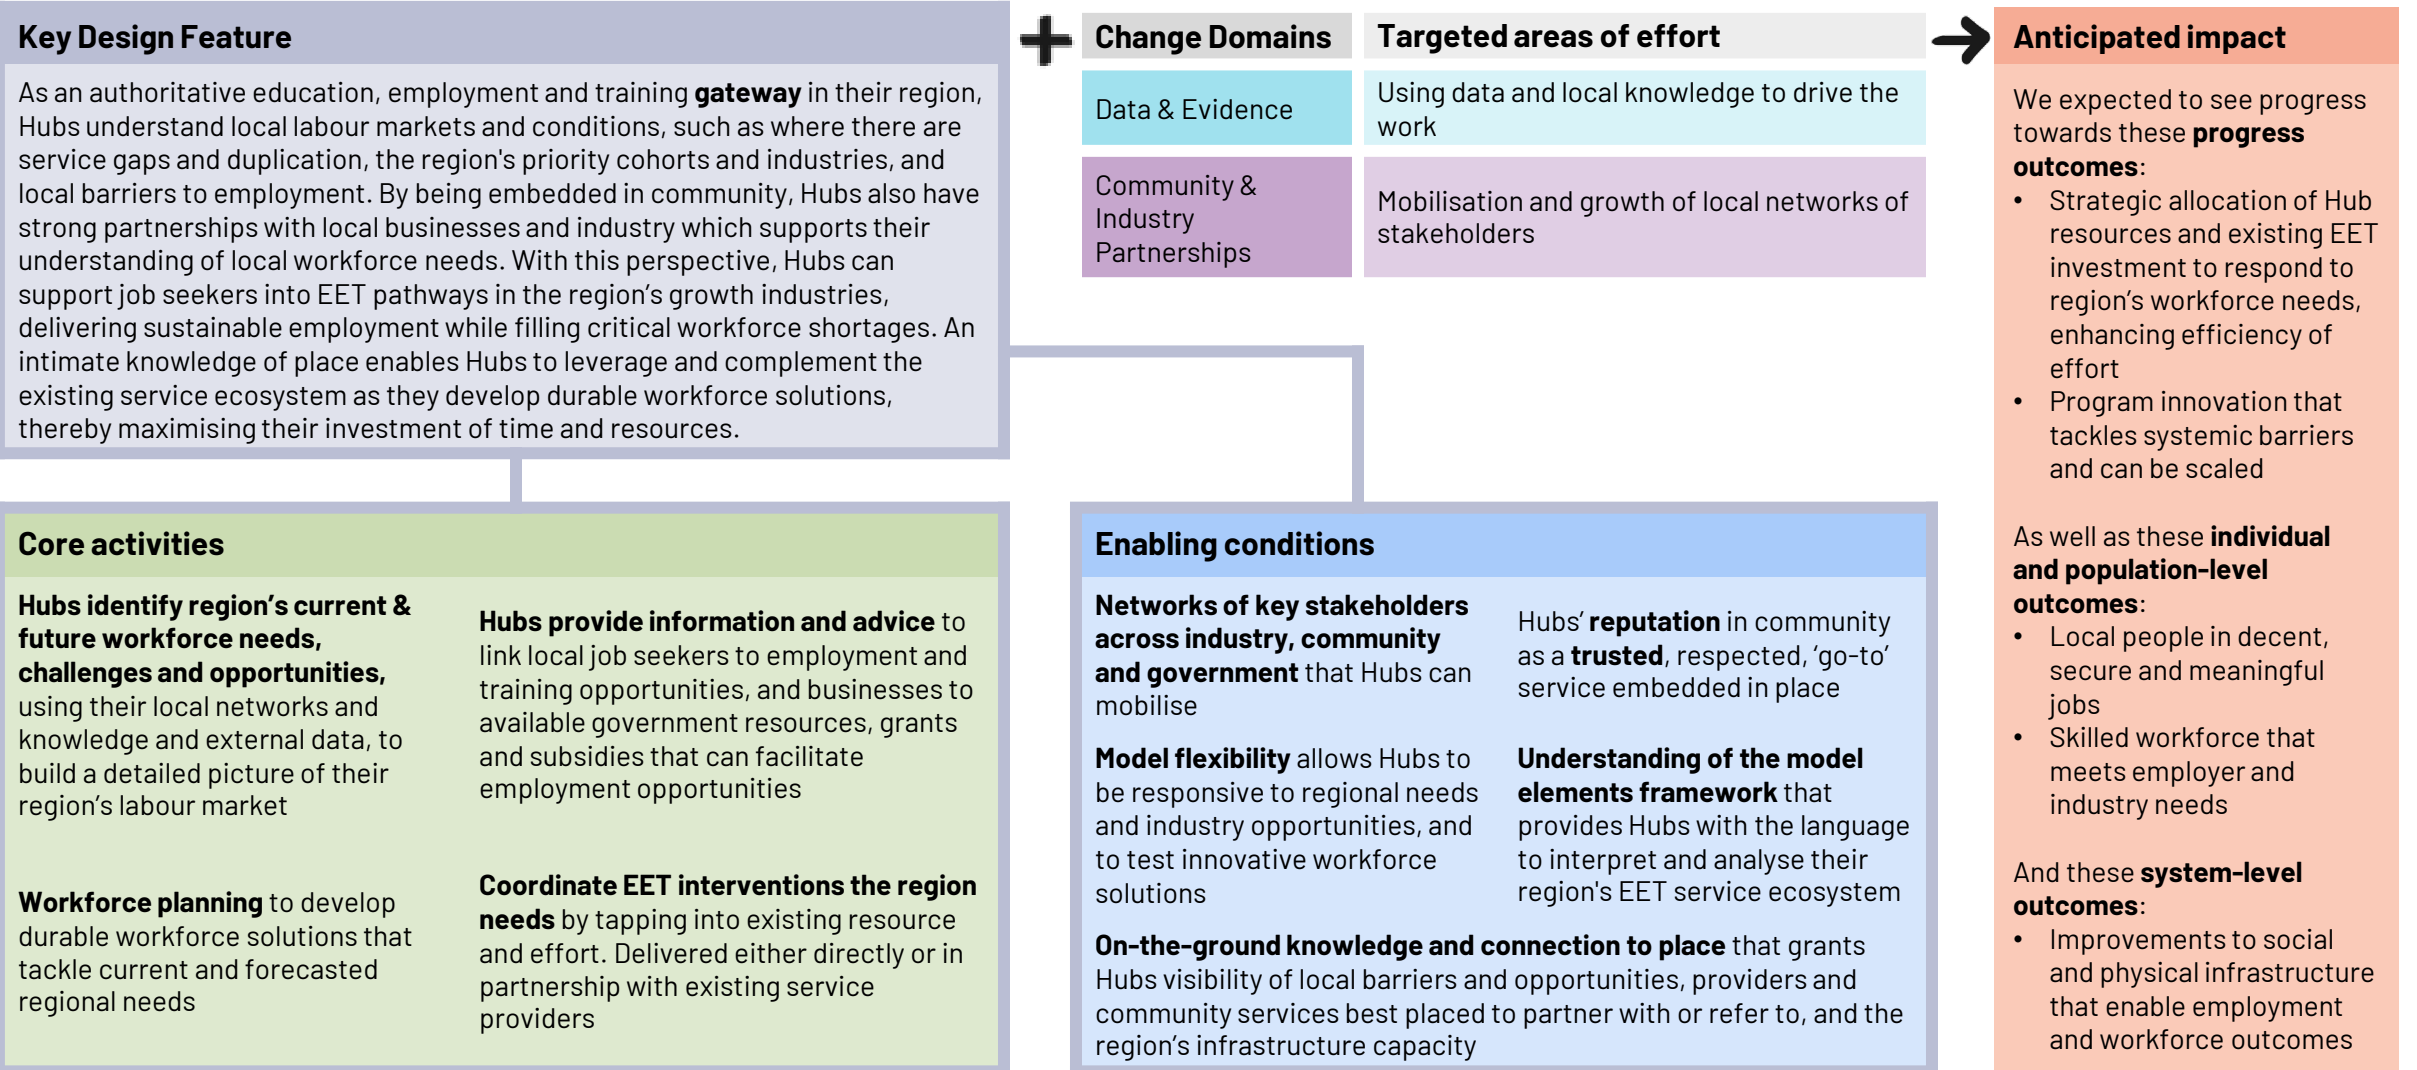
Key Design Feature

As an authoritative education, employment and training gateway in their region, Hubs understand local labour markets and conditions, such as where there are service gaps and duplication, the region's priority cohorts and industries, and local barriers to employment. By being embedded in community, Hubs also have strong partnerships with local businesses and industry which supports their understanding of local workforce needs. With this perspective, Hubs can support job seekers into EET pathways in the region's growth industries, delivering sustainable employment while filling critical workforce shortages. An intimate knowledge of place enables Hubs to leverage and complement the existing service ecosystem as they develop durable workforce solutions, thereby maximising their investment of time and resources.

| Change Domains | Targeted areas of effort |
|---|---|
| Data & Evidence | Using data and local knowledge to drive the work |
| Community & Industry Partnerships | Mobilisation and growth of local networks of stakeholders |

Anticipated impact

We expected to see progress towards these progress outcomes:
• Strategic allocation of Hub resources and existing EET investment to respond to region's workforce needs, enhancing efficiency of effort
• Program innovation that tackles systemic barriers and can be scaled

As well as these individual and population-level outcomes:
• Local people in decent, secure and meaningful jobs
• Skilled workforce that meets employer and industry needs

And these system-level outcomes:
• Improvements to social and physical infrastructure that enable employment and workforce outcomes

Core activities

Hubs identify region's current & future workforce needs, challenges and opportunities, using their local networks and knowledge and external data, to build a detailed picture of their region's labour market

Hubs provide information and advice to link local job seekers to employment and training opportunities, and businesses to available government resources, grants and subsidies that can facilitate employment opportunities

Workforce planning to develop durable workforce solutions that tackle current and forecasted regional needs

Coordinate EET interventions the region needs by tapping into existing resource and effort. Delivered either directly or in partnership with existing service providers

Enabling conditions

Networks of key stakeholders across industry, community and government that Hubs can mobilise

Hubs' reputation in community as a trusted, respected, 'go-to' service embedded in place

Model flexibility allows Hubs to be responsive to regional needs and industry opportunities, and to test innovative workforce solutions

Understanding of the model elements framework that provides Hubs with the language to interpret and analyse their region's EET service ecosystem

On-the-ground knowledge and connection to place that grants Hubs visibility of local barriers and opportunities, providers and community services best placed to partner with or refer to, and the region's infrastructure capacity